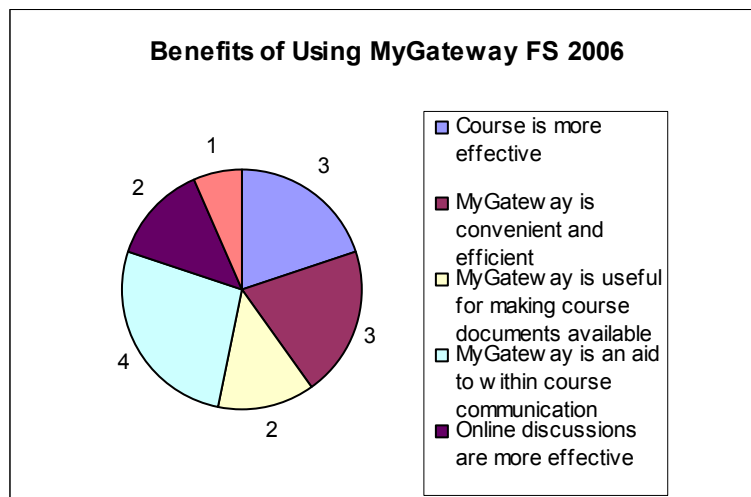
Benefits of Using MyGateway FS 2006

1

3

2

3

4

2

Course is more effective

MyGatew ay is convenient and efficient

MyGatew ay is useful for making course documents available

MyGatew ay is an aid to w ithin course communication

Online discussions are more effective